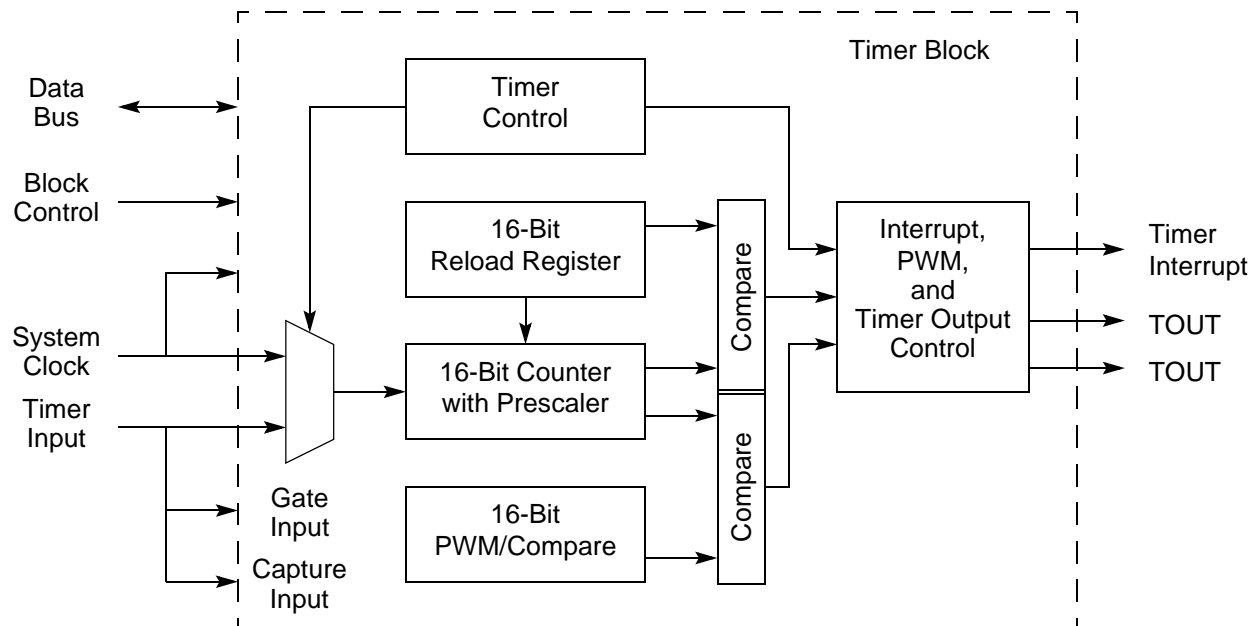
Timer Block

Data Bus

Block Control

System Clock

Timer Input

Timer Control

16-Bit Reload Register

16-Bit Counter with Prescaler

16-Bit PWM/Compare

Gate Input

Capture Input

Compare

Compare

Interrupt, PWM, and Timer Output Control

Timer Interrupt

TOUT

TOUT